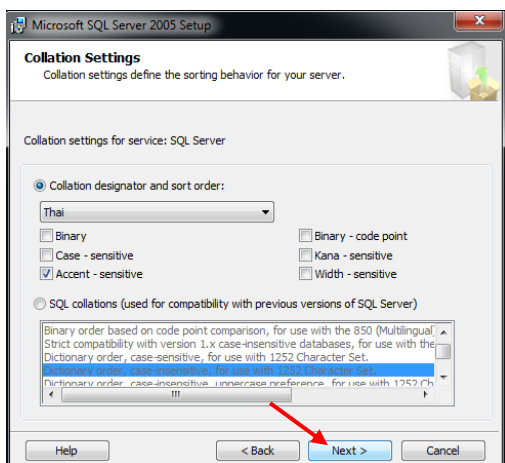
Microsoft SQL Server 2005 Setup

Collation Settings
Collation settings define the sorting behavior for your server.

Collation settings for service: SQL Server

Collation designator and sort order:

Thai

Binary
Binary - code point
Case - sensitive
Kana - sensitive
Accent - sensitive
Width - sensitive

SQL collations (used for compatibility with previous versions of SQL Server)

Binary order based on code point comparison, for use with the 850 (Multilingual)
Strict compatibility with version 1.x case-insensitive databases, for use with the
Dictionary order, case-sensitive, for use with 1252 Character Set.
Dictionary order, case-insensitive, for use with 1252 Character Set.
Dictionary order, case-insensitive, uppercase preference, for use with 1252 Ch

Help
< Back
Next >
Cancel